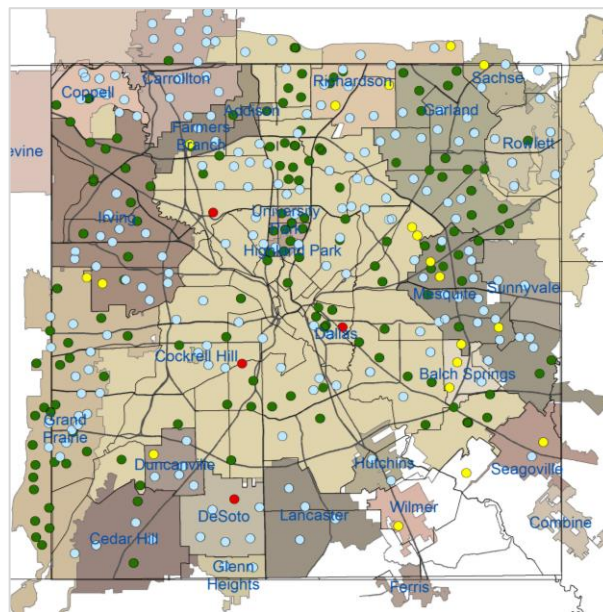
Carrollton
Coppell
Richardson
Sachse
Addison
Garland
Farmers Branch
Rowlett
evine
Irving
University Park
Highland Park
Mesquite
Sunnyvale
Dallas
Cockrell Hill
Balch Springs
Grand Prairie
Duncanville
Hutchins
Seagoville
Wilmer
DeSoto
Lancaster
Combine
Cedar Hill
Glenn Heights
Ferris